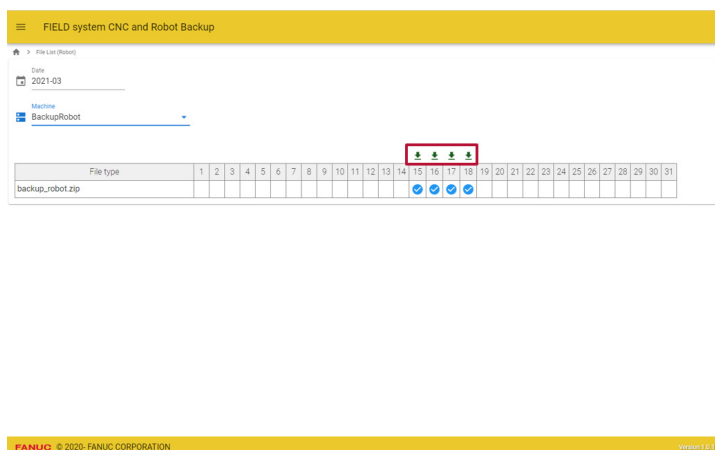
FIELD system CNC and Robot Backup

> File List (Robot)

Date
2021-03

Machine
BackupRobot

| File type | 1 | 2 | 3 | 4 | 5 | 6 | 7 | 8 | 9 | 10 | 11 | 12 | 13 | 14 | 15 | 16 | 17 | 18 | 19 | 20 | 21 | 22 | 23 | 24 | 25 | 26 | 27 | 28 | 29 | 30 | 31 |
|---|---|---|---|---|---|---|---|---|---|---|---|---|---|---|---|---|---|---|---|---|---|---|---|---|---|---|---|---|---|---|---|
| backup_robot.zip | | | | | | | | | | | | | | | | | | | | | | | | | | | | | | | |

FANUC © 2020- FANUC CORPORATION

Version 1.0.0